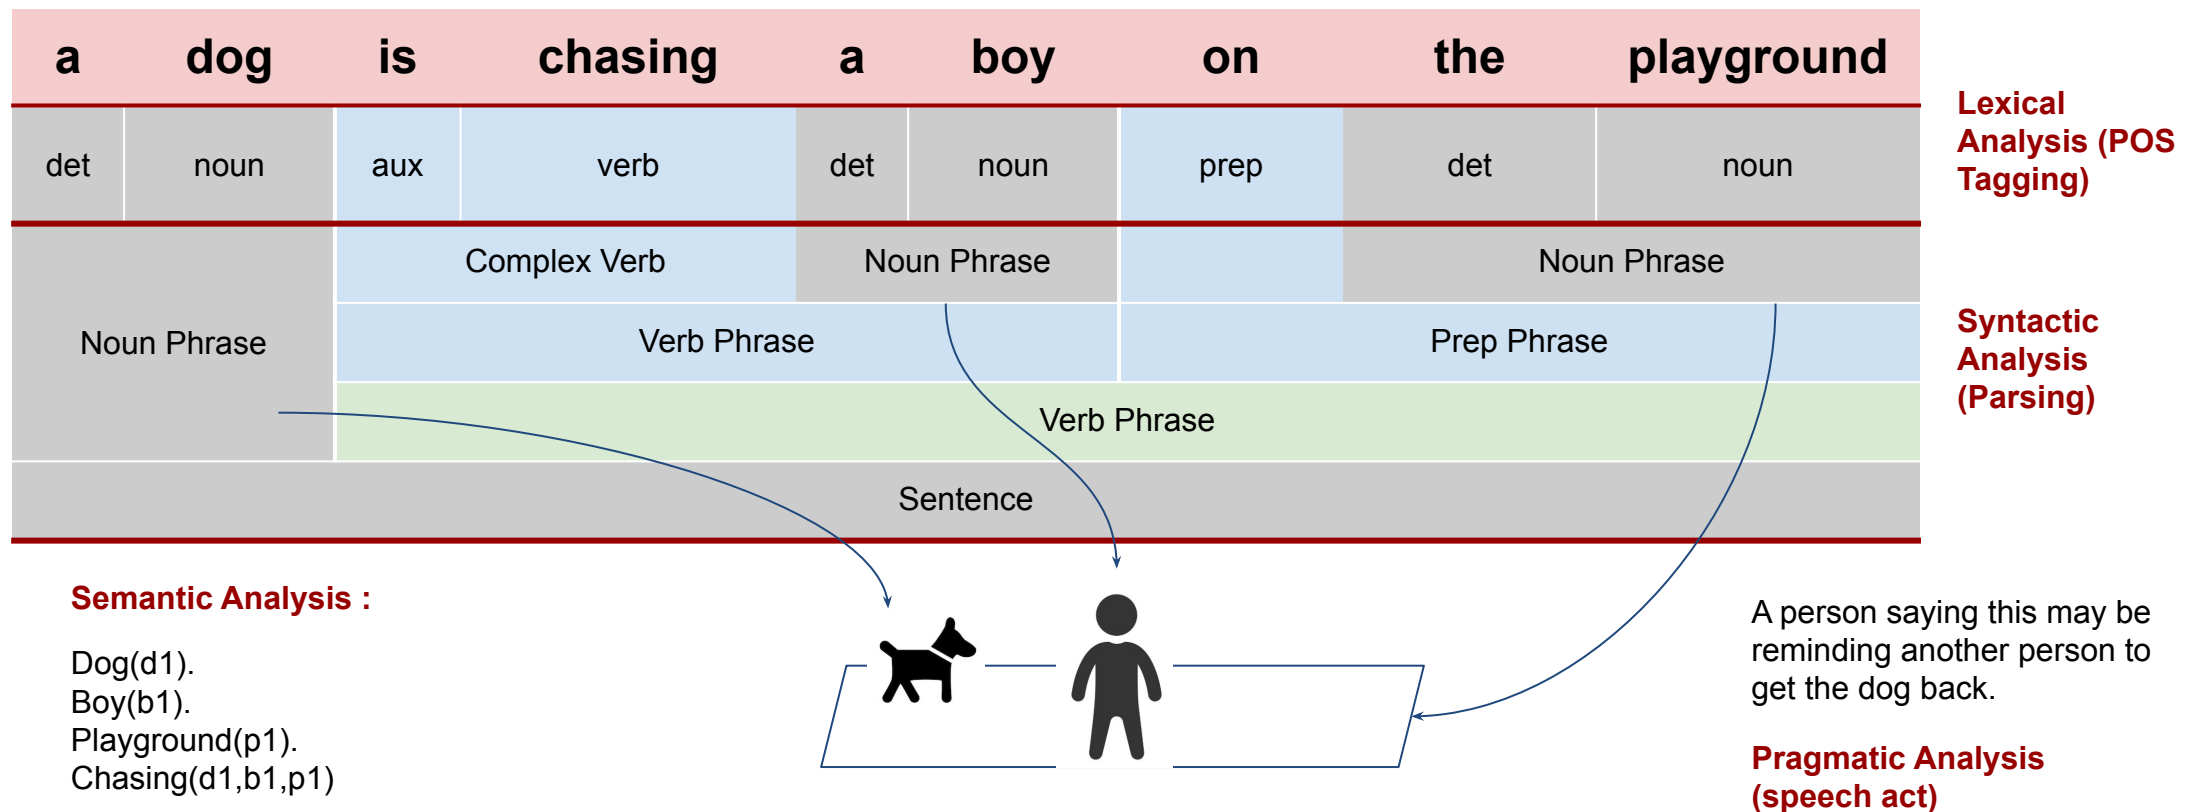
| a | dog | is | chasing | a | boy | on | the | playground |
|---|---|---|---|---|---|---|---|---|
| det | noun | aux | verb | det | noun | prep | det | noun |

Lexical Analysis (POS Tagging)

Complex Verb
Noun Phrase
Noun Phrase
Noun Phrase
Verb Phrase
Prep Phrase
Verb Phrase
Sentence

Syntactic Analysis (Parsing)

Semantic Analysis :

Dog(d1).
Boy(b1).
Playground(p1).
Chasing(d1,b1,p1)

A person saying this may be reminding another person to get the dog back.

Pragmatic Analysis (speech act)